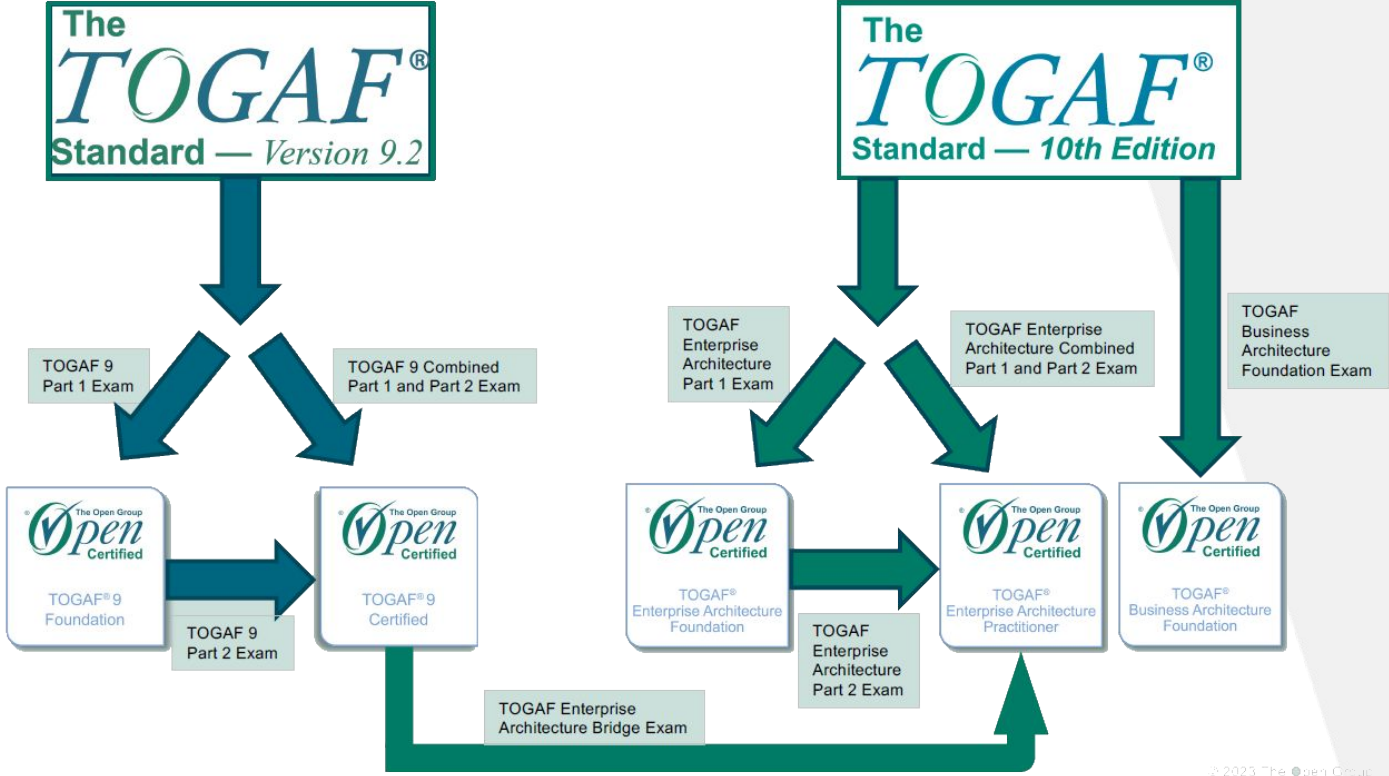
The TOGAF® Standard — Version 9.2

The TOGAF® Standard — 10th Edition

TOGAF 9 Part 1 Exam

TOGAF 9 Combined Part 1 and Part 2 Exam

TOGAF Enterprise Architecture Part 1 Exam

TOGAF Enterprise Architecture Combined Part 1 and Part 2 Exam

TOGAF Business Architecture Foundation Exam

The Open Group Open Certified

TOGAF® 9 Foundation

TOGAF 9 Part 2 Exam

The Open Group Open Certified

TOGAF® 9 Certified

The Open Group Open Certified

TOGAF® Enterprise Architecture Foundation

TOGAF Enterprise Architecture Part 2 Exam

The Open Group Open Certified

TOGAF® Enterprise Architecture Practitioner

The Open Group Open Certified

TOGAF® Business Architecture Foundation

TOGAF Enterprise Architecture Bridge Exam

© 2023 The Open Group